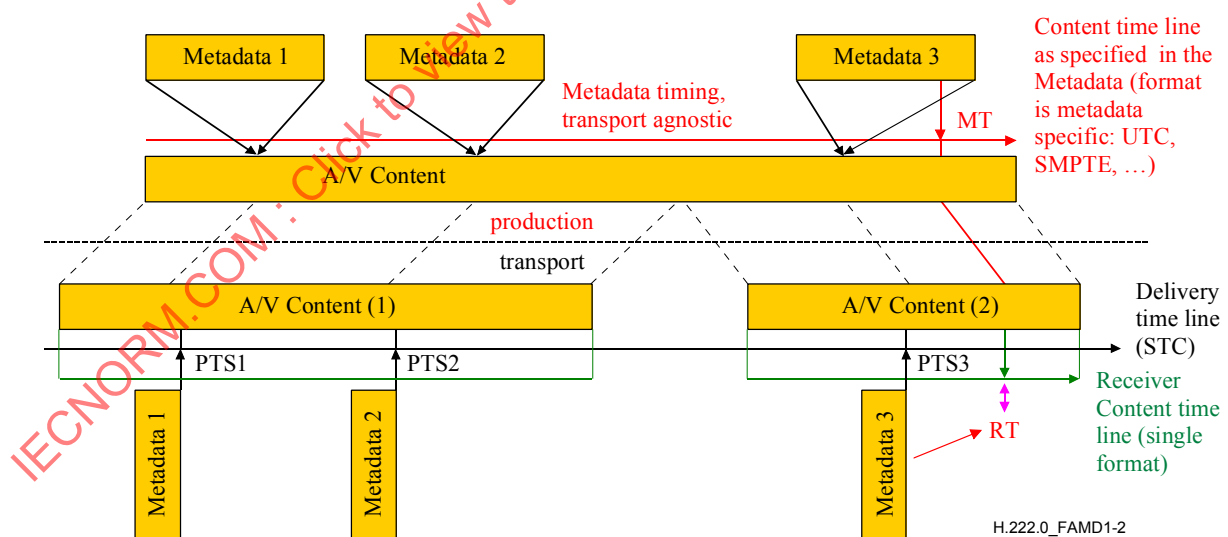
IECNORM.COM : Click to view

Metadata 1

Metadata 2

Metadata 3

Content time line as specified in the Metadata (format is metadata specific: UTC, SMPTE, …)

Metadata timing, transport agnostic

MT

A/V Content

production

transport

A/V Content (1)

A/V Content (2)

Delivery time line (STC)

PTS1

PTS2

PTS3

Receiver Content time line (single format)

RT

Metadata 1

Metadata 2

Metadata 3

H.222.0_FAMD1-2